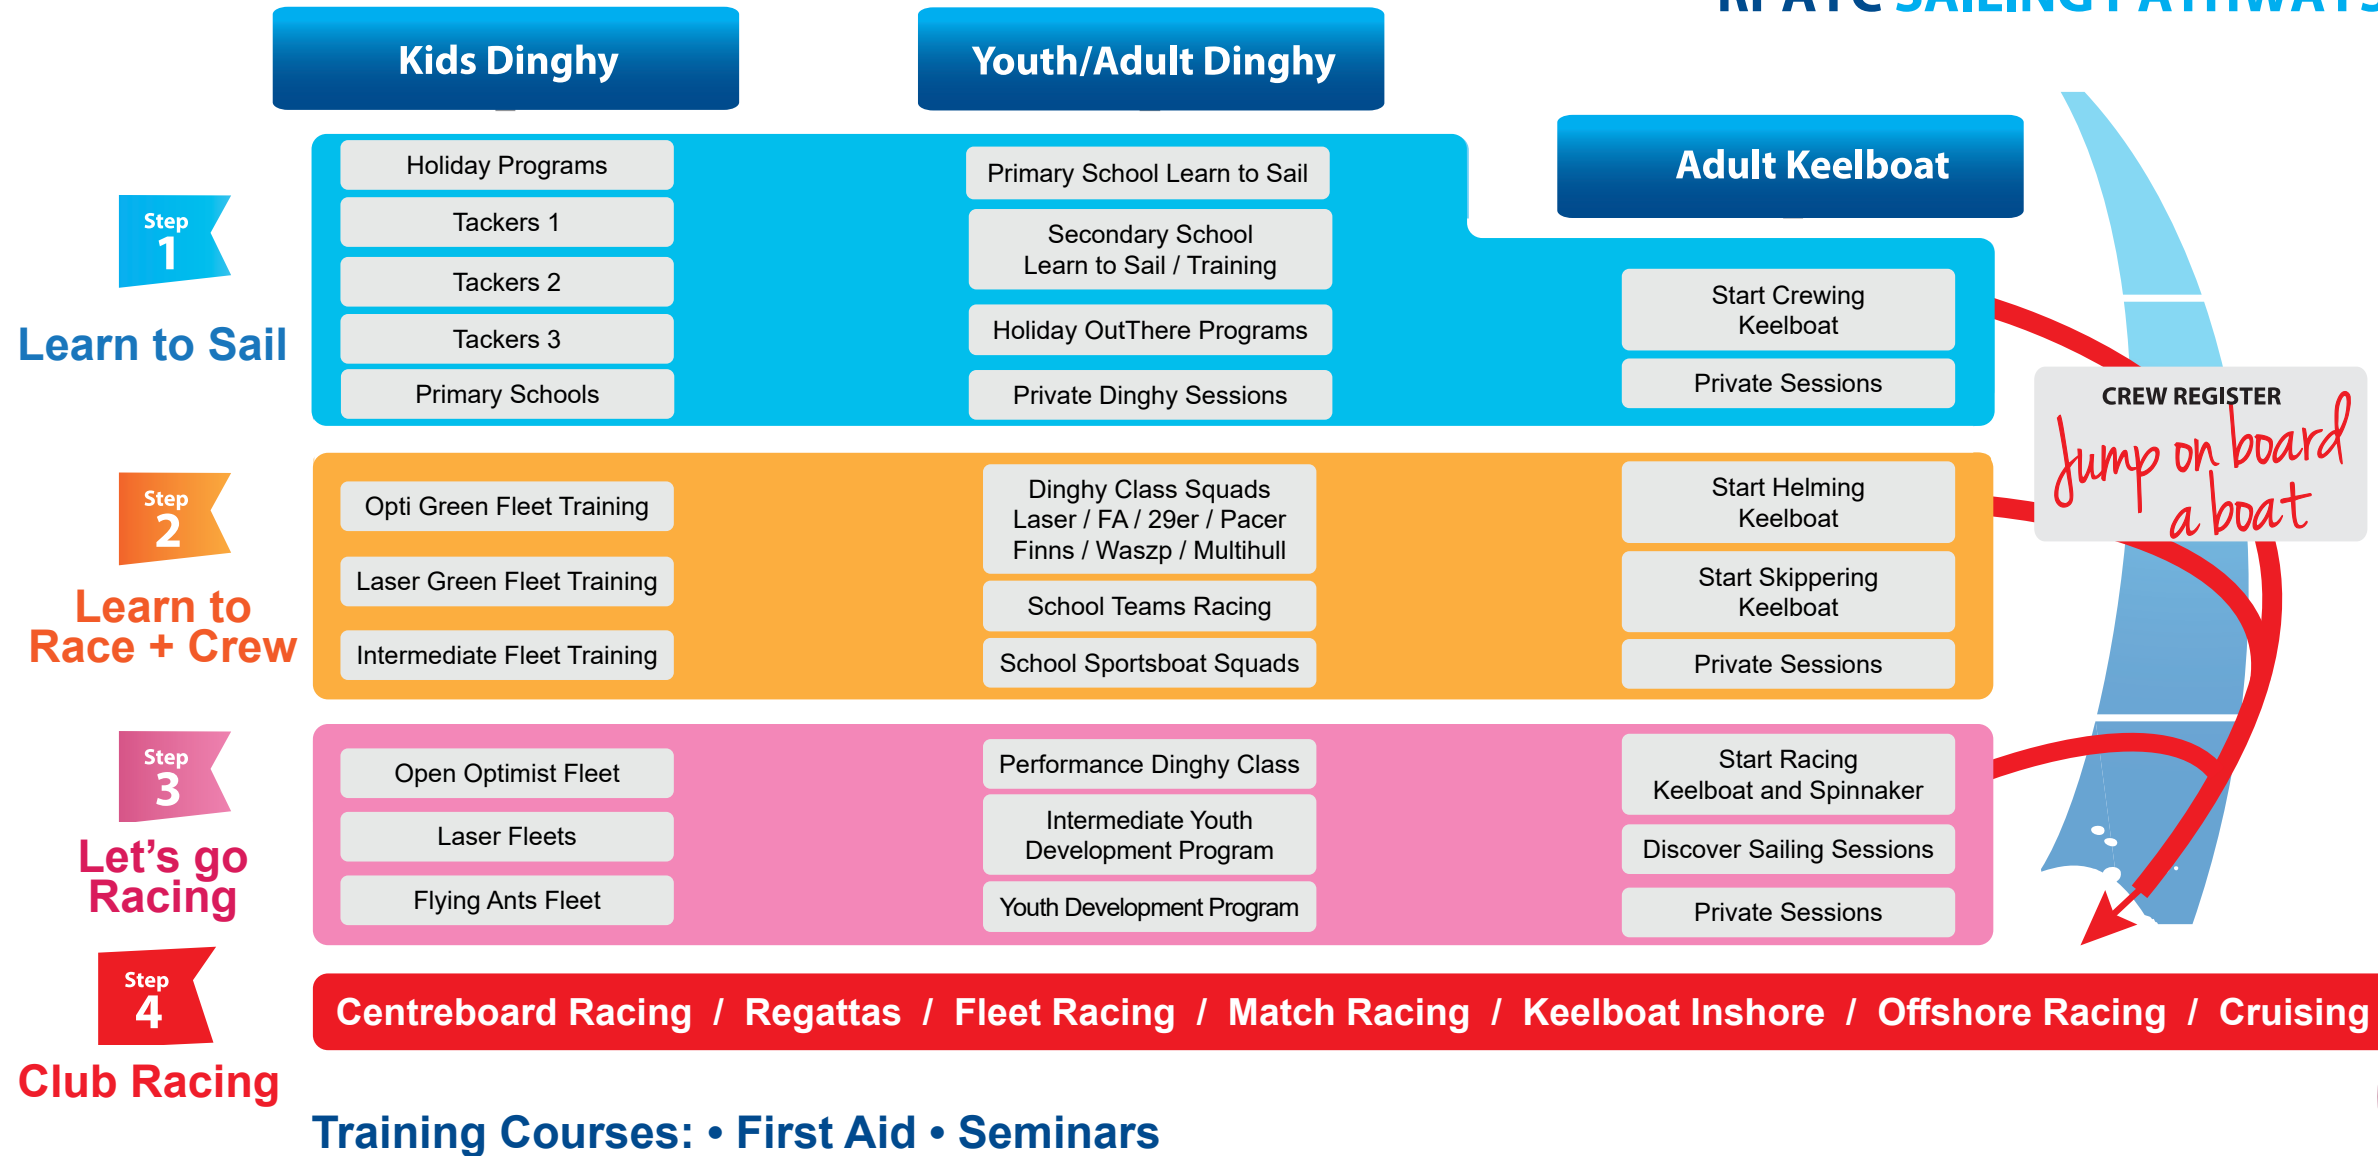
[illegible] SAILING PATHWAYS

Kids Dinghy

Youth/Adult Dinghy

Adult Keelboat

Step 1
Learn to Sail

Holiday Programs
Tackers 1
Tackers 2
Tackers 3
Primary Schools

Primary School Learn to Sail
Secondary School Learn to Sail / Training
Holiday OutThere Programs
Private Dinghy Sessions

Start Crewing Keelboat
Private Sessions

CREW REGISTER
Jump on board a boat

Step 2
Learn to Race + Crew

Opti Green Fleet Training
Laser Green Fleet Training
Intermediate Fleet Training

Dinghy Class Squads Laser / FA / 29er / Pacer Finns / Waszp / Multihull
School Teams Racing
School Sportsboat Squads

Start Helming Keelboat
Start Skippering Keelboat
Private Sessions

Step 3
Let's go Racing

Open Optimist Fleet
Laser Fleets
Flying Ants Fleet

Performance Dinghy Class
Intermediate Youth Development Program
Youth Development Program

Start Racing Keelboat and Spinnaker
Discover Sailing Sessions
Private Sessions

Step 4
Club Racing

Centreboard Racing / Regattas / Fleet Racing / Match Racing / Keelboat Inshore / Offshore Racing / Cruising

Training Courses: • First Aid • Seminars